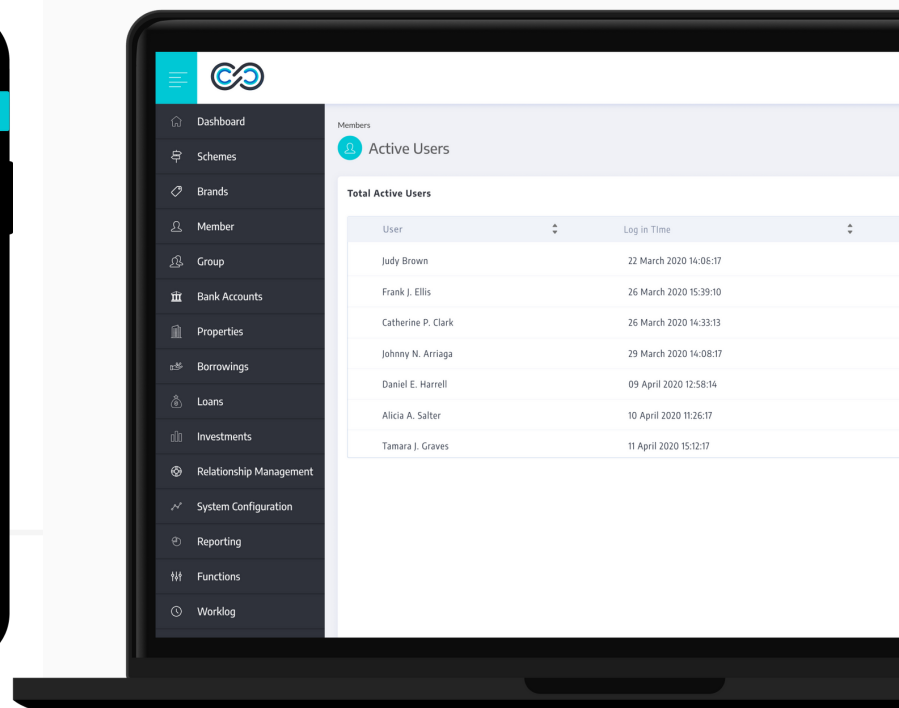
Dashboard
Schemes
Brands
Member
Group
Bank Accounts
Properties
Borrowings
Loans
Investments
Relationship Management
System Configuration
Reporting
Functions
Worklog

Members
Active Users

Total Active Users

| User | Log in Time |
|---|---|
| Judy Brown | 22 March 2020 14:06:17 |
| Frank J. Ellis | 26 March 2020 15:39:10 |
| Catherine P. Clark | 26 March 2020 14:33:13 |
| Johnny N. Arriaga | 29 March 2020 14:08:17 |
| Daniel E. Harrell | 09 April 2020 12:58:14 |
| Alicia A. Salter | 10 April 2020 11:26:17 |
| Tamara J. Graves | 11 April 2020 15:12:17 |